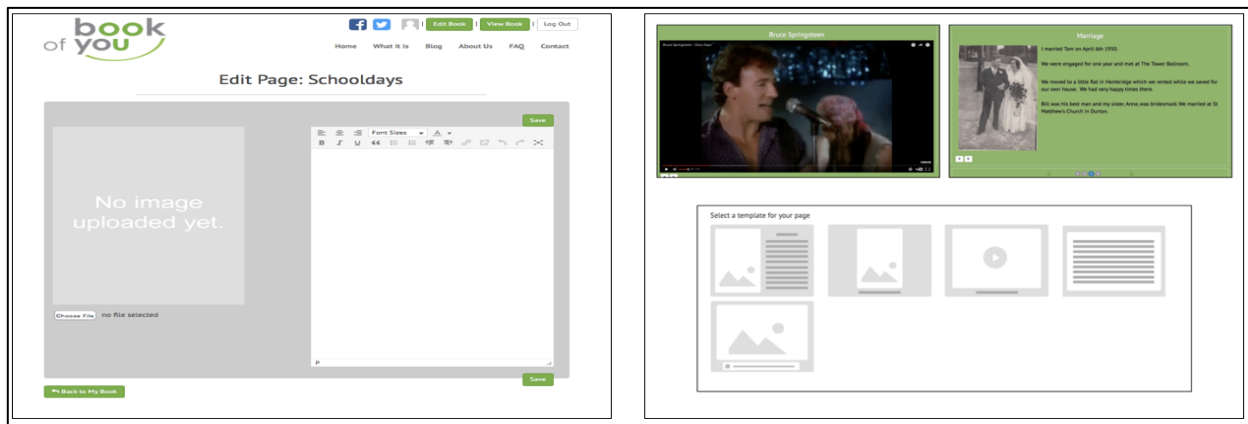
book of you

Edit Book | View Book | Log Out

Home What it is Blog About Us FAQ Contact

Edit Page: Schooldays

Save

No image uploaded yet.

Choose File no file selected

Font Sizes

p

Save

Back to My Book

Bruce Springsteen

Bruce Springsteen - Glory Days

Marriage

I married Tom on April 8th 1950.

We were engaged for one year and met at The Tower Ballroom.

We moved to a little flat in Hembridge which we rented while we saved for our own house. We had very happy times there.

Bill was his best man and my sister, Anna, was bridesmaid. We married at St Matthew's Church in Dunton.

Select a template for your page